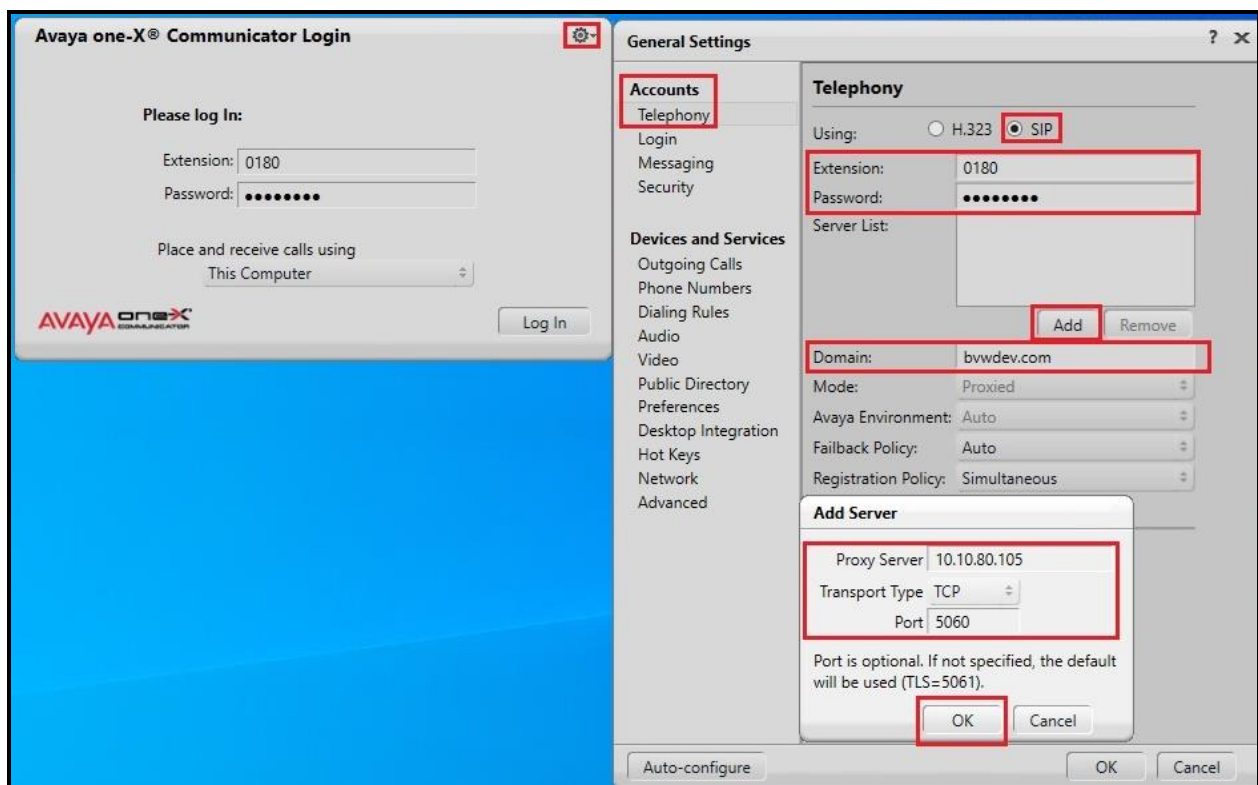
Avaya one-X® Communicator Login

Please log In:

Extension: 0180
Password: ••••••••

Place and receive calls using
This Computer

AVAYA one-X COMMUNICATOR

Log In

General Settings

? ×

Accounts
Telephony
Login
Messaging
Security

Devices and Services
Outgoing Calls
Phone Numbers
Dialing Rules
Audio
Video
Public Directory
Preferences
Desktop Integration
Hot Keys
Network
Advanced

Telephony

Using: H.323 SIP

Extension: 0180
Password: ••••••••
Server List:

Add Remove

Domain: bvwdev.com
Mode: Proxied
Avaya Environment: Auto
Failback Policy: Auto
Registration Policy: Simultaneous

Add Server

Proxy Server 10.10.80.105
Transport Type TCP
Port 5060

Port is optional. If not specified, the default will be used (TLS=5061).

OK Cancel

Auto-configure

OK Cancel